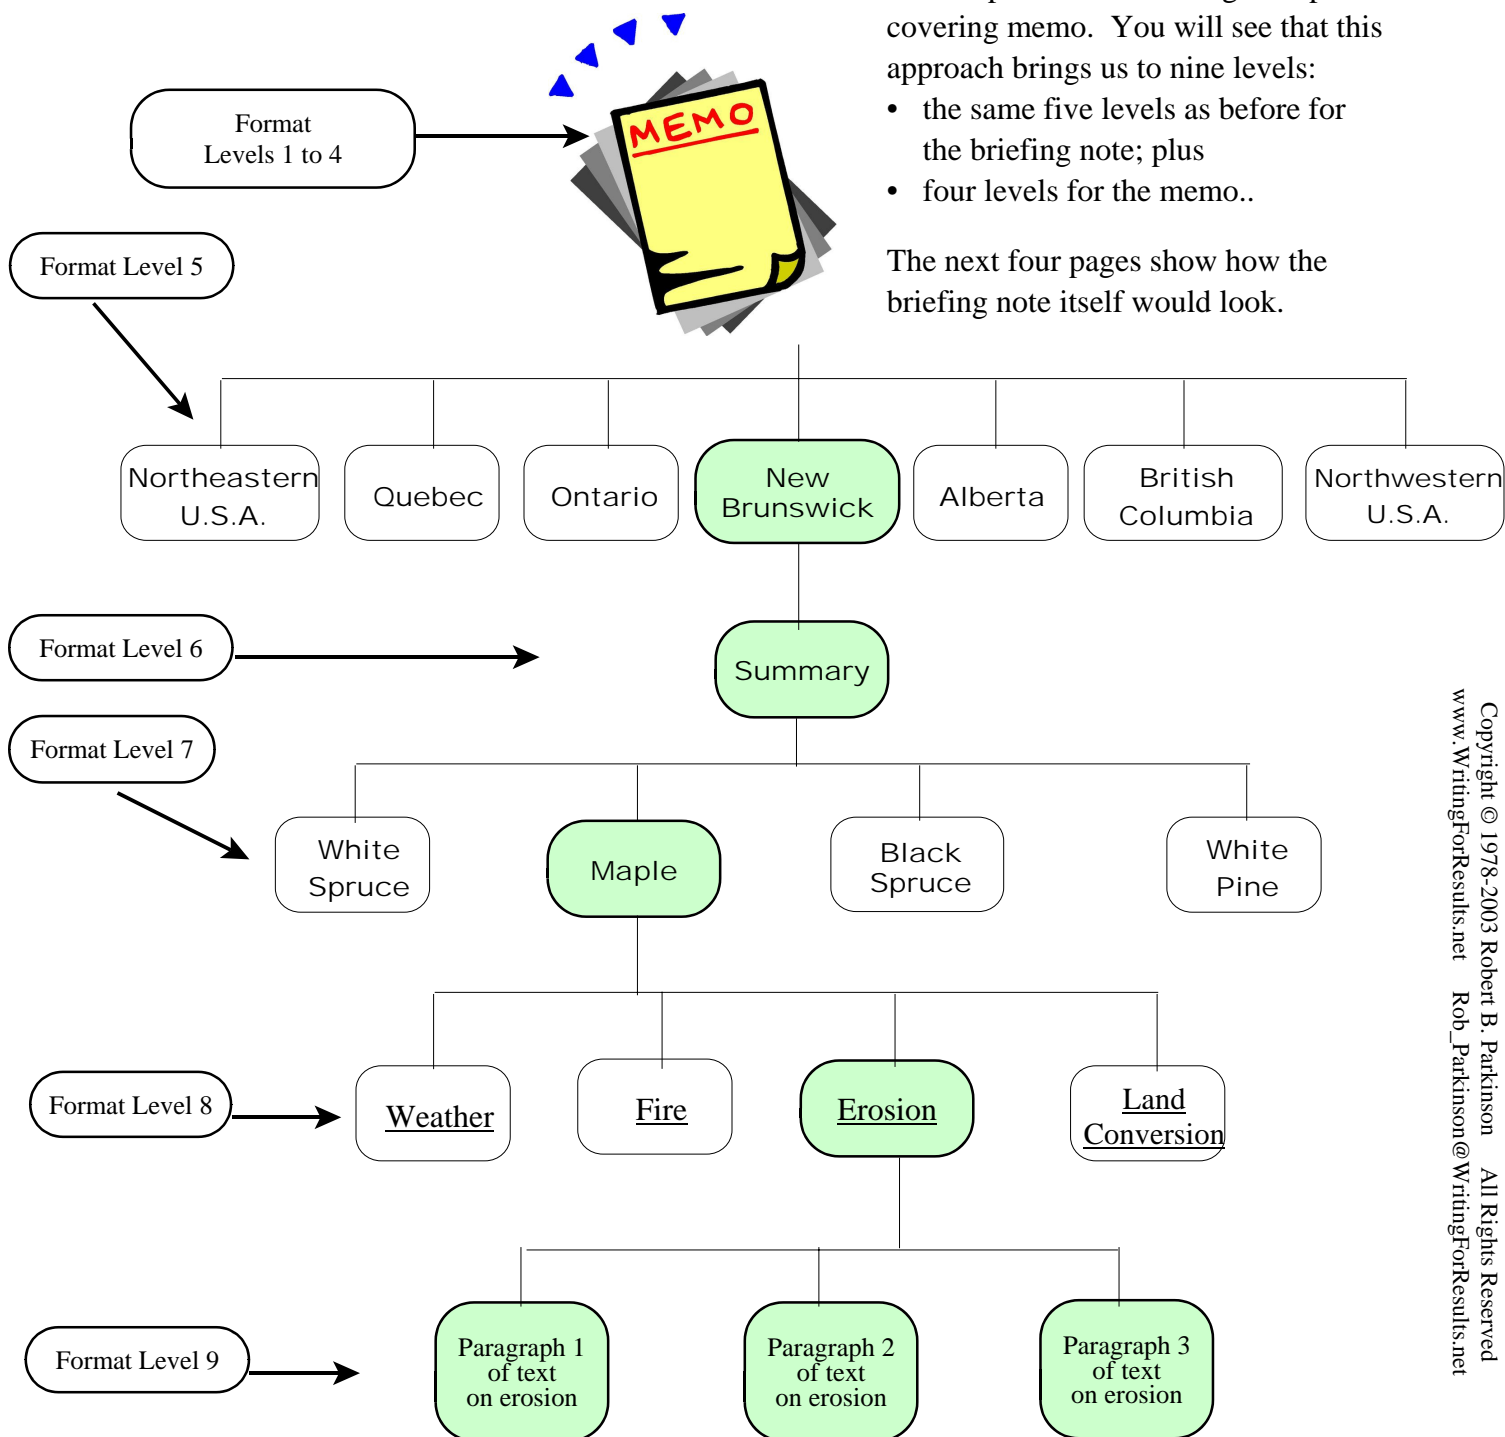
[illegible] covering memo. You will see that this approach brings us to nine levels:

• the same five levels as before for the briefing note; plus
• four levels for the memo..

The next four pages show how the briefing note itself would look.

Format Levels 1 to 4

MEMO

Format Level 5

Northeastern U.S.A.

Quebec

Ontario

New Brunswick

Alberta

British Columbia

Northwestern U.S.A.

Format Level 6

Summary

Format Level 7

White Spruce

Maple

Black Spruce

White Pine

Format Level 8

Weather

Fire

Erosion

Land Conversion

Format Level 9

Paragraph 1 of text on erosion

Paragraph 2 of text on erosion

Paragraph 3 of text on erosion

Copyright © 1978-2003 Robert B. Parkinson All Rights Reserved
www.WritingForResults.net Rob_Parkinson@WritingForResults.net